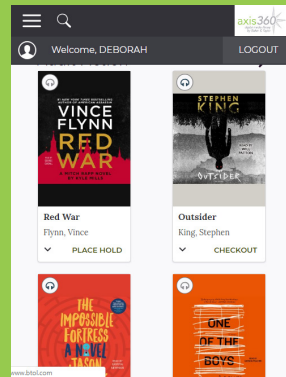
axis360

Welcome, DEBORAH

LOGOUT

#1 NEW YORK TIMES BESTSELLING AUTHOR

VINCE FLYNN

RED WAR

A MITCH RAPP NOVEL BY KYLE MILLS

STEPHEN KING

OUTSIDER

Red War

Flynn, Vince

PLACE HOLD

Outsider

King, Stephen

CHECKOUT

THE IMPOSSIBLE FORTRESS

A NOVEL

JASON

ONE OF THE BOYS

www.btol.com